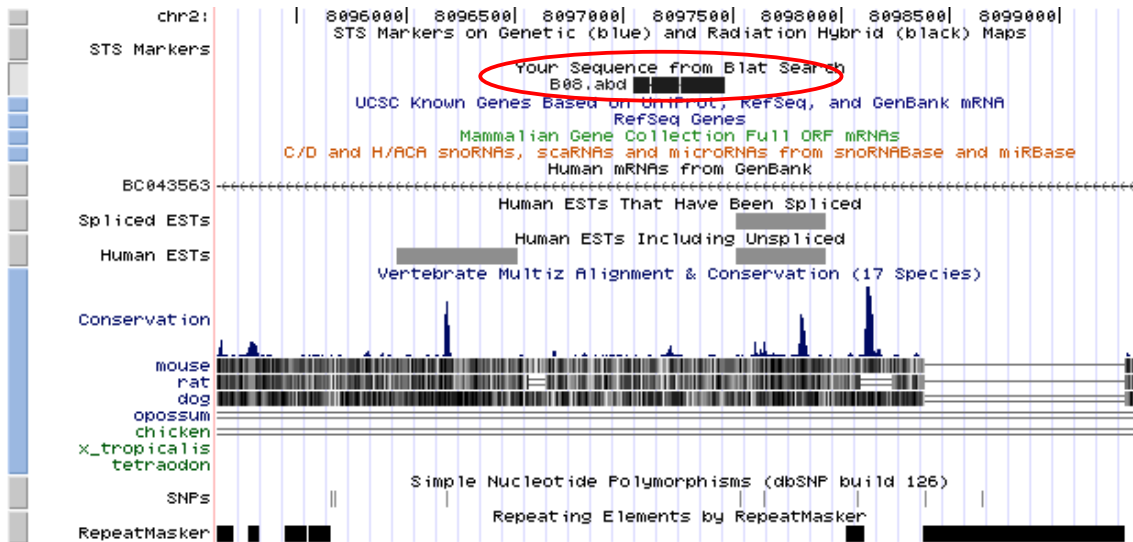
chr2: | 8096000| 8096500| 8097000| 8097500| 8098000| 8098500| 8099000|
STS Markers on Genetic (blue) and Radiation Hybrid (black) Maps
STS Markers
Your Sequence from Blat Search
B08.abd
UCSC Known Genes Based on UniProt, RefSeq, and GenBank mRNA
RefSeq Genes
Mammalian Gene Collection Full ORF mRNAs
C/D and H/ACA snoRNAs, scaRNAs and microRNAs from snoRNABase and miRBase
Human mRNAs from GenBank
BC043563
Human ESTs That Have Been Spliced
Spliced ESTs
Human ESTs Including Unspliced
Human ESTs
Vertebrate Multiz Alignment & Conservation (17 Species)
Conservation
mouse
rat
dog
opossum
chicken
x_tropicalis
tetraodon
Simple Nucleotide Polymorphisms (dbSNP build 126)
SNPs
Repeating Elements by RepeatMasker
RepeatMasker